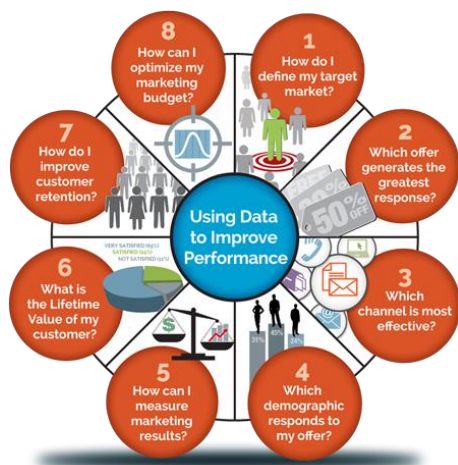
Using Data to Improve Performance

1
How do I define my target market?

2
Which offer generates the greatest response?

3
Which channel is most effective?

4
Which demographic responds to my offer?

5
How can I measure marketing results?

6
What is the Lifetime Value of my customer?

7
How do I improve customer retention?

8
How can I optimize my marketing budget?

50% OFF

VERY SATISFIED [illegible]
SATISFIED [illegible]
NOT SATISFIED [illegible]

31%
45%
24%